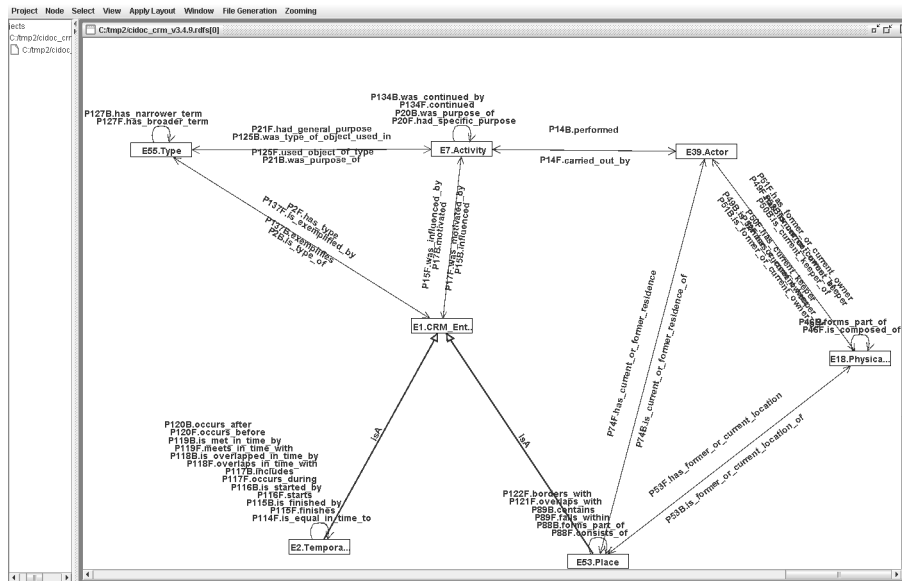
Project Node Select View Apply Layout Window File Generation Zooming

ects
C:/tmp2/cidoc_crm
C:/tmp2/cidoc

C:/tmp2/cidoc_crm_v3.4.9.rdfs[0]

P127B.has_narrower_term
P127F.has_broader_term

E55.Type

P134B.was_continued_by
P134F.continued
P20B.was_purpose_of
P20F.had_specific_purpose
P21F.had_general_purpose
P125B.was_type_of_object_used_in

P125F.used_object_of_type
P21B.was_purpose_of

E7.Activity

P14B.performed

P14F.carried_out_by

E39.Actor

P137F.is_exemplified_by
P2F.has_type
P137B.exemplifies
P2B.is_type_of

P15F.was_influenced_by
P17B.motivated
P17F.was_motivated_by
P15B.influenced

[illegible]

E1.CRM_Ent..

P46B.forms_part_of
P46F.is_composed_of

E18.Physica...

P74F.has_current_or_former_residence
P74B.is_current_or_former_residence_of

isA

isA

P120B.occurs_after
P120F.occurs_before
P119B.is_met_in_time_by
P119F.meets_in_time_with
P118B.is_overlapped_in_time_by
P118F.overlaps_in_time_with
P117B.includes
P117F.occurs_during
P116B.is_started_by
P116F.starts
P115B.is_finished_by
P115F.finishes
P114F.is_equal_in_time_to

E2.Tempora...

P122F.borders_with
P121F.overlaps_with
P89B.contains
P89F.falls_within
P88B.forms_part_of
P88F.consists_of

E53.Place

P53F.has_former_or_current_location
P53B.is_former_or_current_location_of